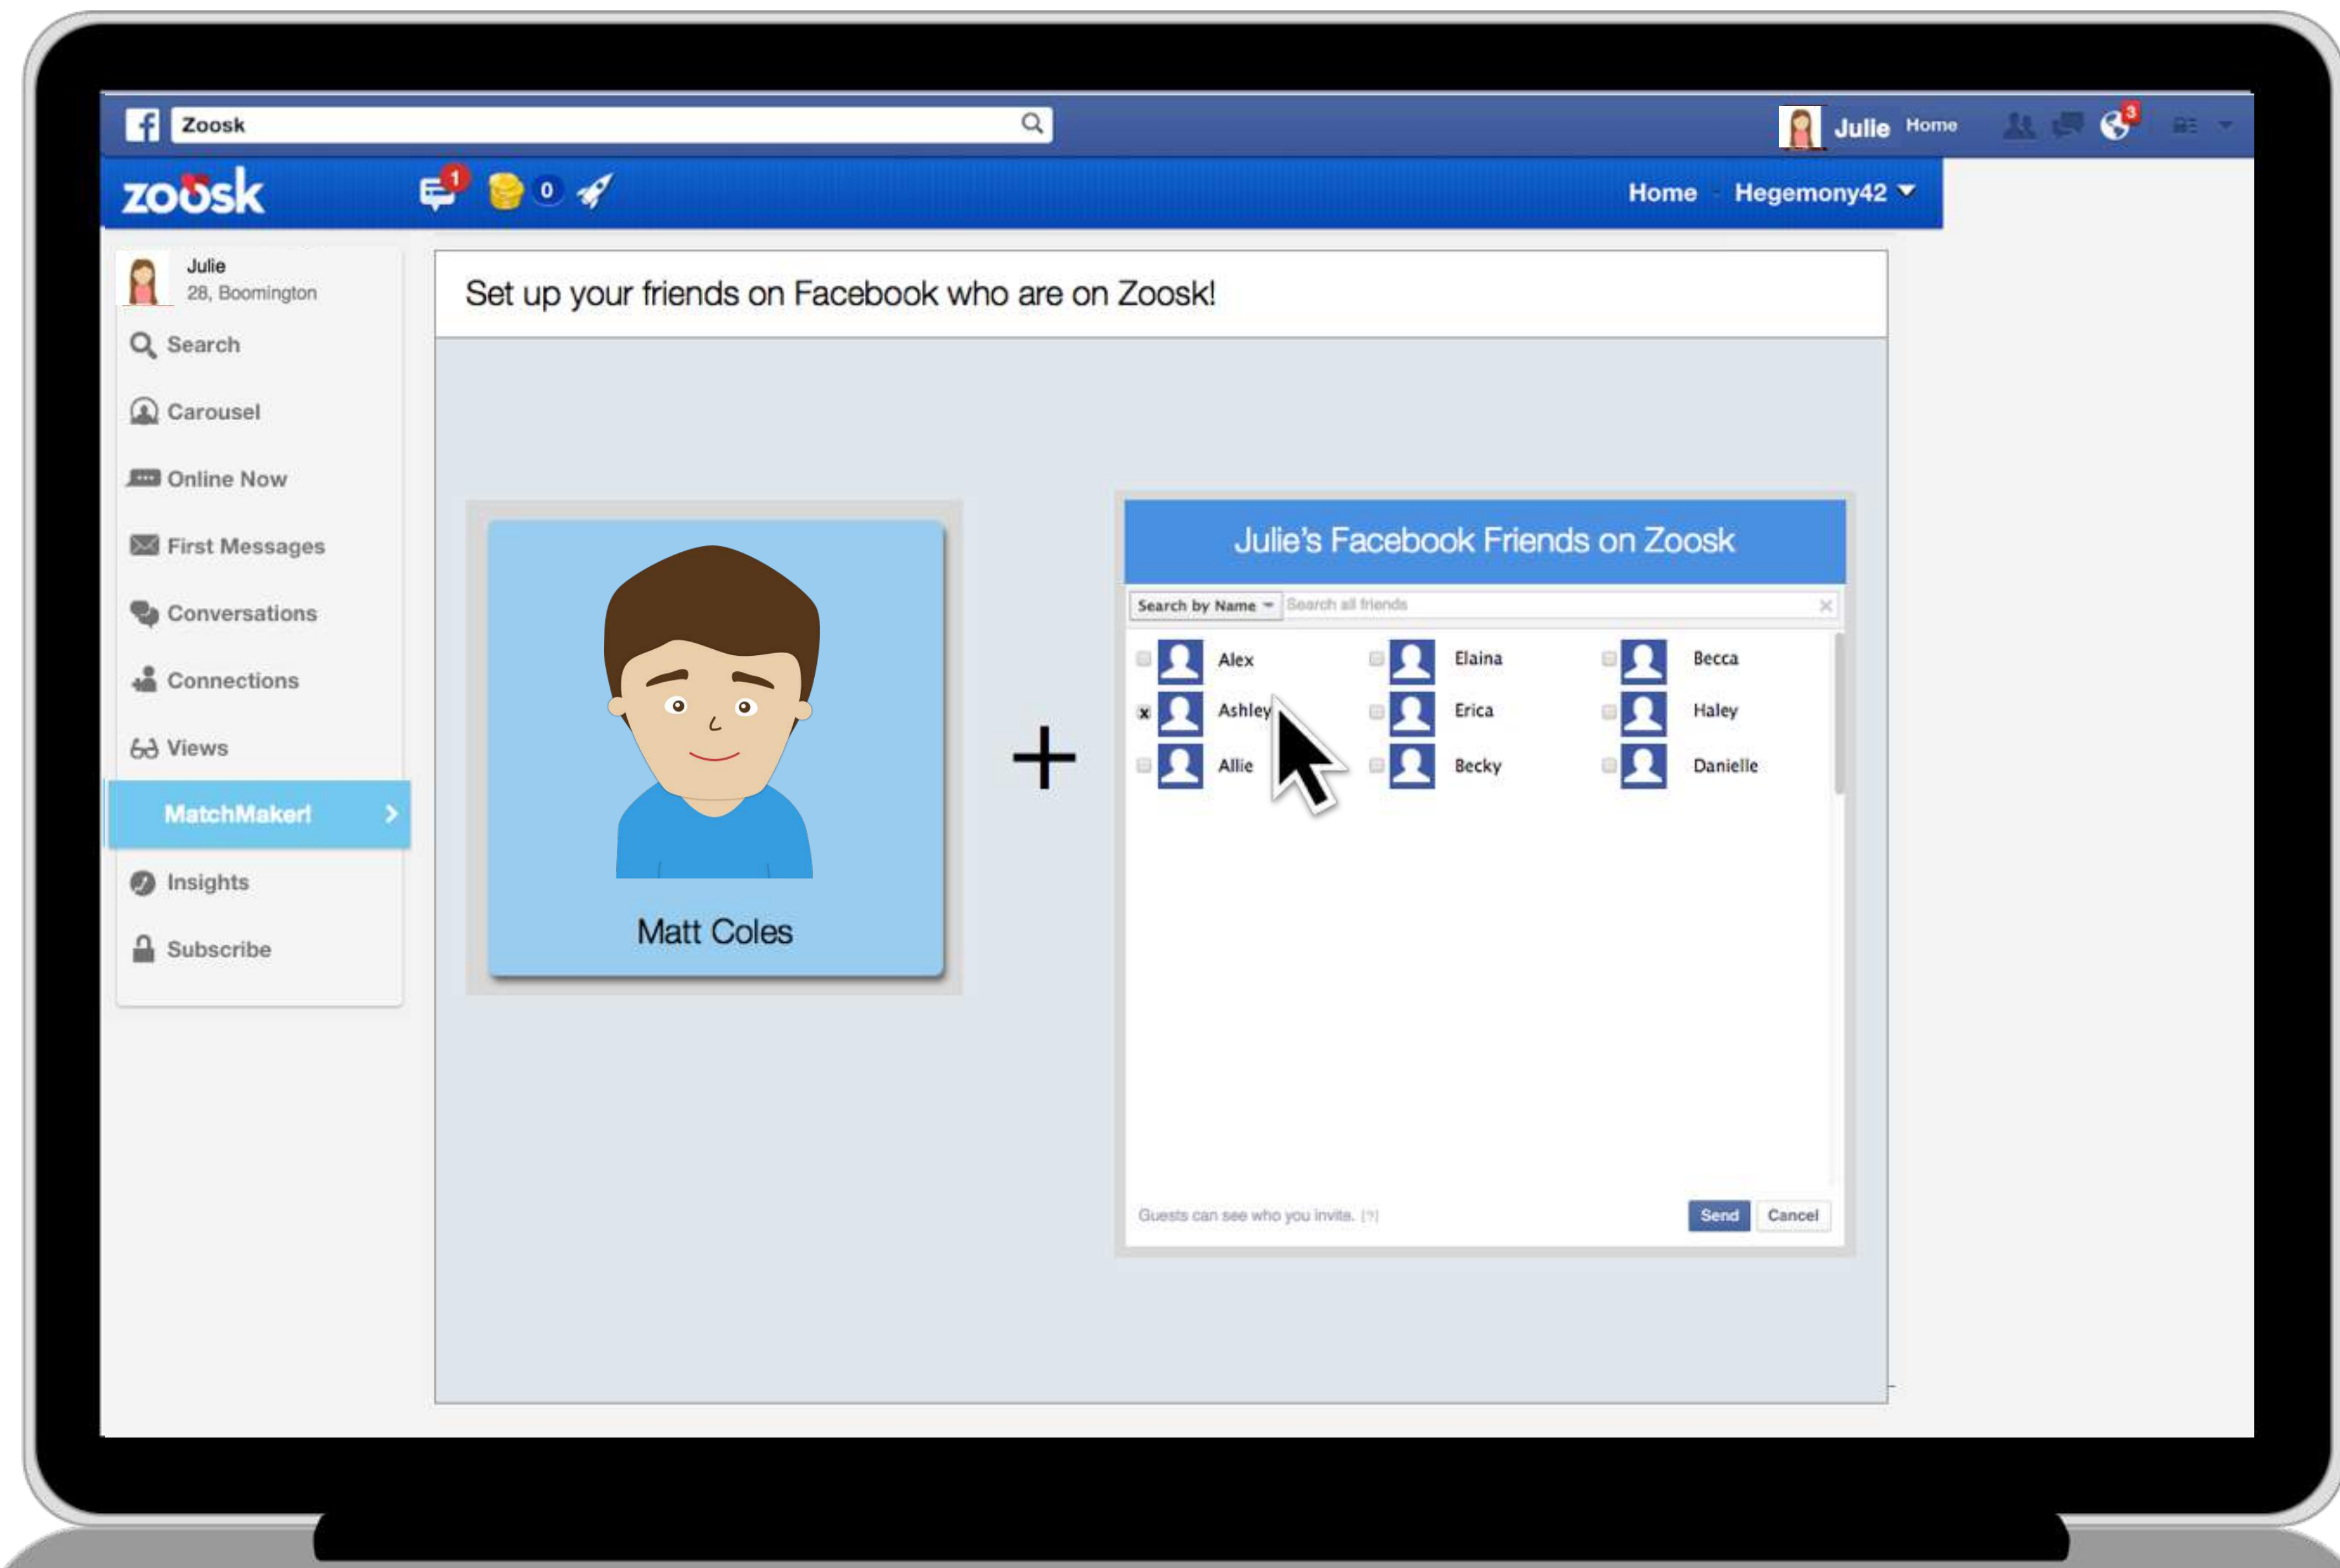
Zoosk

Julie Home

3

zoosk 1 0

Home Hegemony42

Julie
28, Boomington

Search

Carousel

Online Now

First Messages

Conversations

Connections

Views

MatchMaker!

Insights

Subscribe

Set up your friends on Facebook who are on Zoosk!

Matt Coles

+

Julie's Facebook Friends on Zoosk

Search by Name Search all friends

| Alex | Elaina | Becca |
|---|---|---|
| Ashley | Erica | Haley |
| Allie | Becky | Danielle |

Guests can see who you invite. [?]

Send Cancel